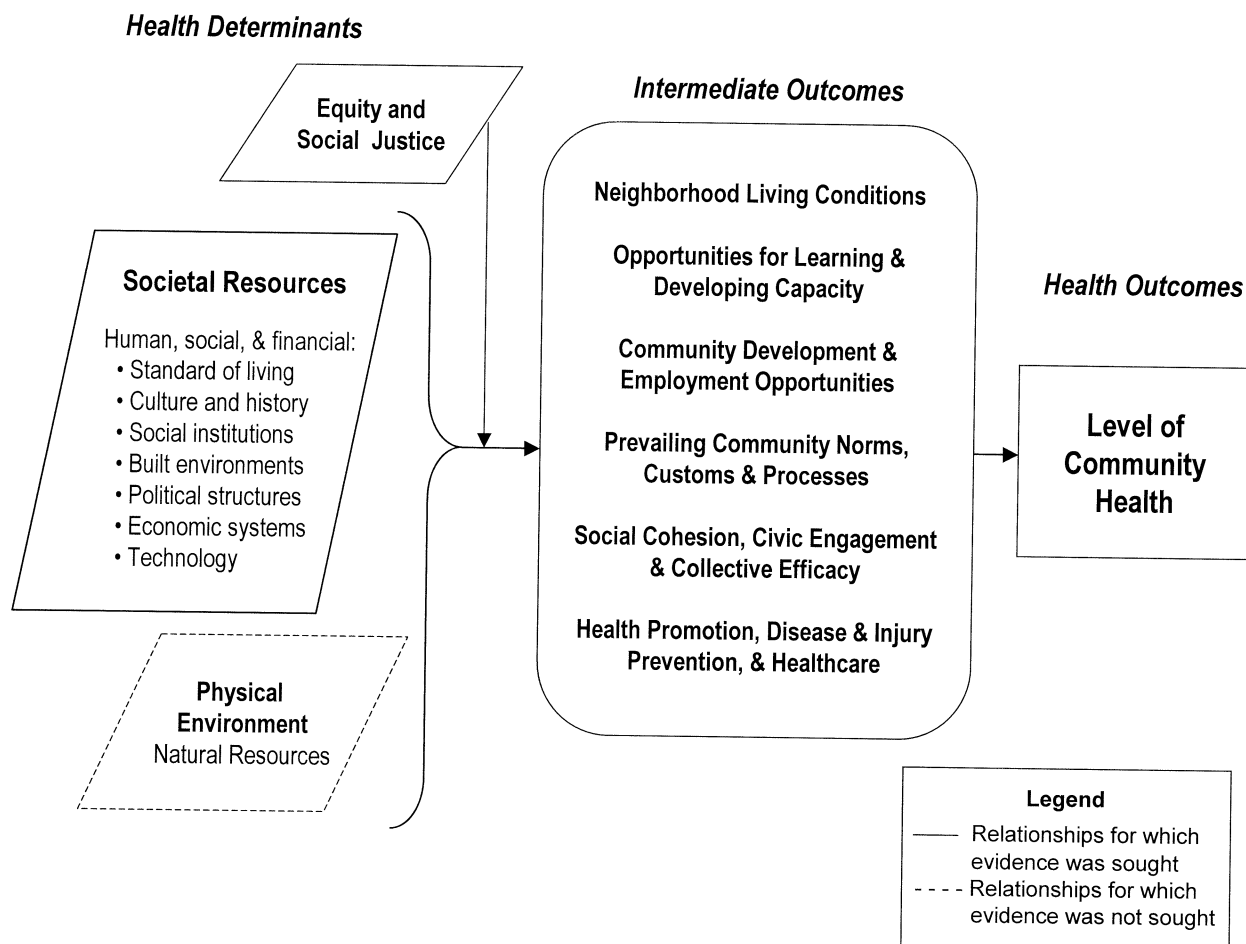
Health Determinants

Equity and Social Justice

Societal Resources

Human, social, & financial:
• Standard of living
• Culture and history
• Social institutions
• Built environments
• Political structures
• Economic systems
• Technology

Physical Environment
Natural Resources

Intermediate Outcomes

Neighborhood Living Conditions

Opportunities for Learning & Developing Capacity

Community Development & Employment Opportunities

Prevailing Community Norms, Customs & Processes

Social Cohesion, Civic Engagement & Collective Efficacy

Health Promotion, Disease & Injury Prevention, & Healthcare

Health Outcomes

Level of Community Health

Legend
—— Relationships for which evidence was sought
- - - - Relationships for which evidence was not sought